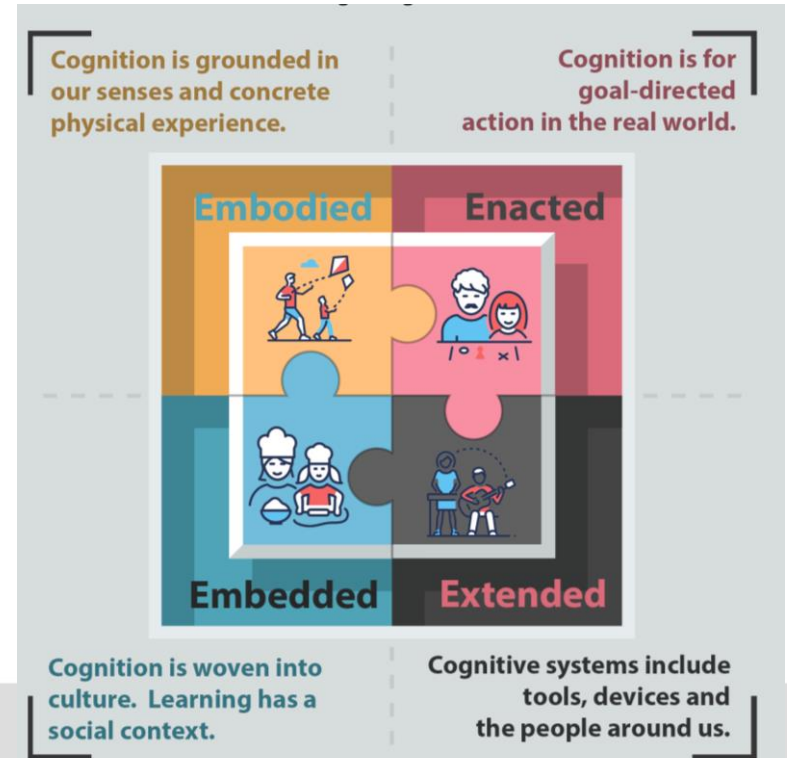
Cognition is grounded in our senses and concrete physical experience.

Cognition is for goal-directed action in the real world.

Embodied

Enacted

Embedded

Extended

Cognition is woven into culture. Learning has a social context.

Cognitive systems include tools, devices and the people around us.